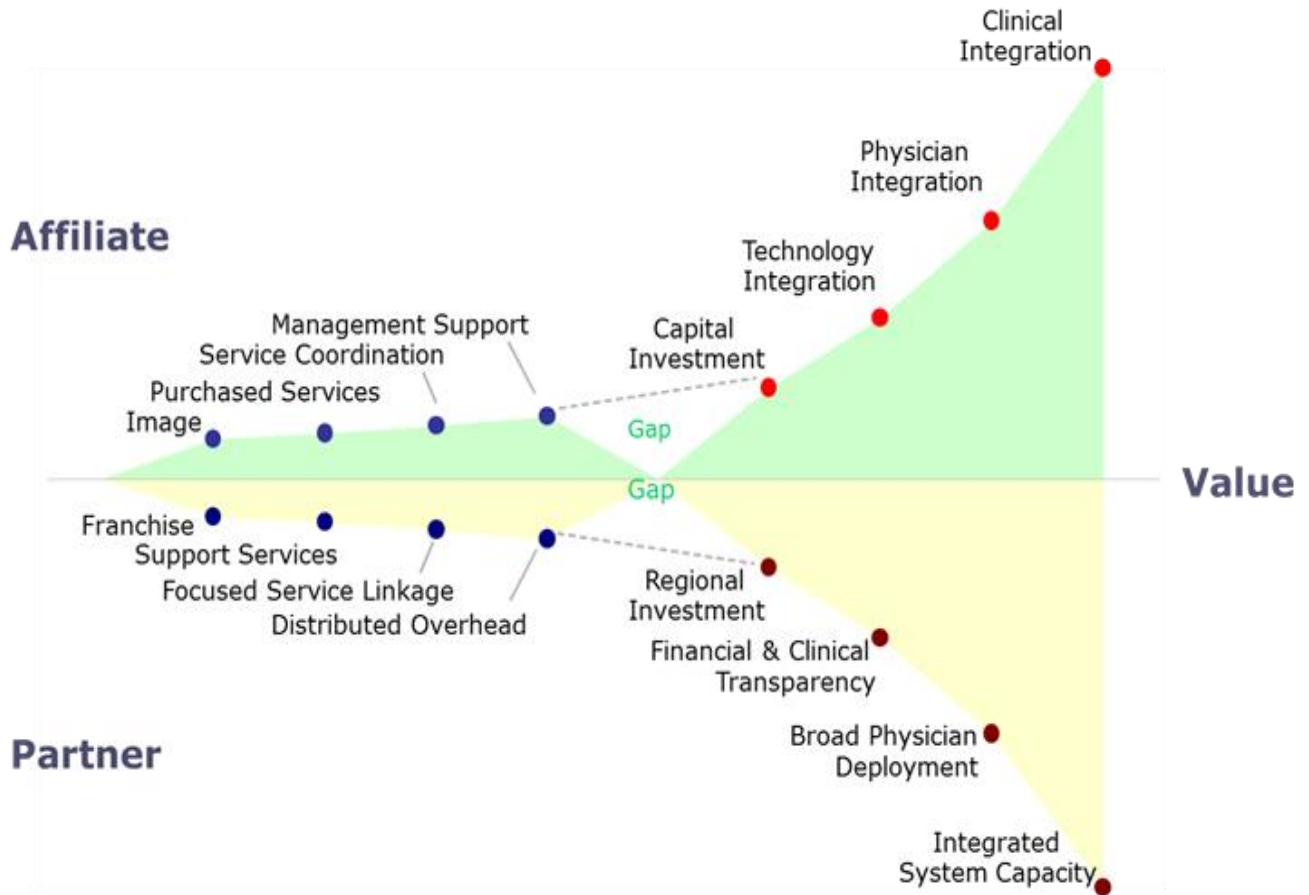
Clinical Integration

Physician Integration

Affiliate

Technology Integration

Management Support

Service Coordination

Capital Investment

Purchased Services

Image

Gap

Gap

Value

Franchise

Support Services

Focused Service Linkage

Distributed Overhead

Regional Investment

Financial & Clinical Transparency

Broad Physician Deployment

Partner

Integrated System Capacity